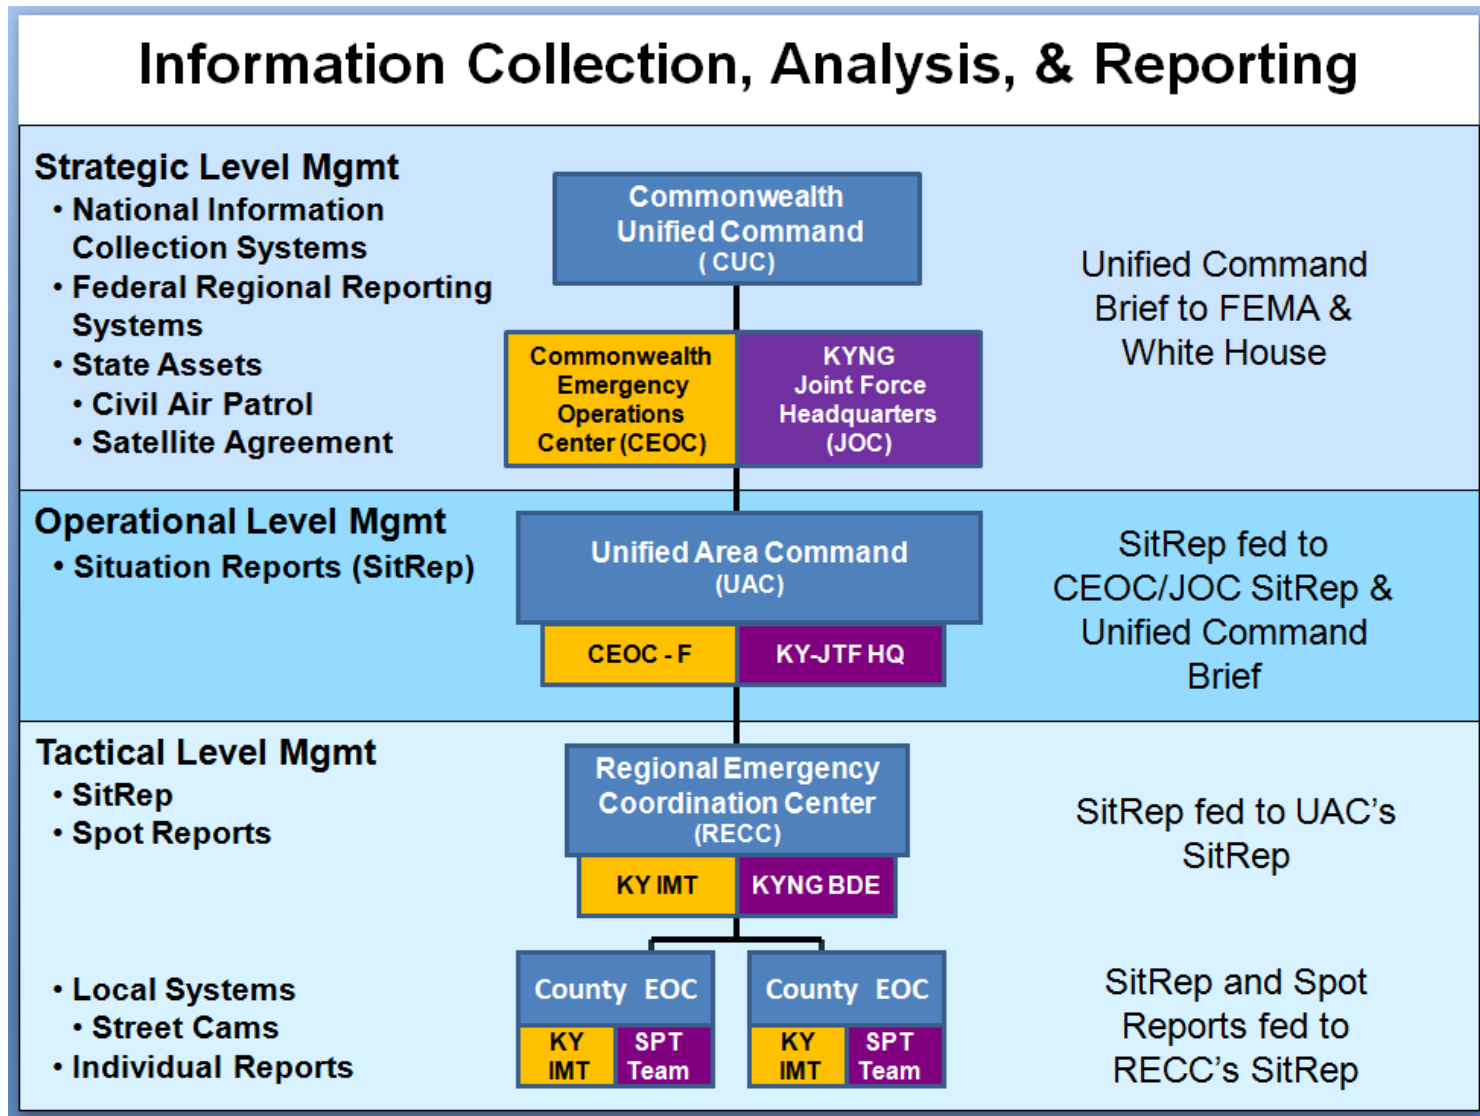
Information Collection, Analysis, & Reporting

Strategic Level Mgmt
• National Information Collection Systems
• Federal Regional Reporting Systems
• State Assets
• Civil Air Patrol
• Satellite Agreement

Commonwealth Unified Command (CUC)

Commonwealth Emergency Operations Center (CEOC)

KYNG Joint Force Headquarters (JOC)

Unified Command Brief to FEMA & White House

Operational Level Mgmt
• Situation Reports (SitRep)

Unified Area Command (UAC)

CEOC - F

KY-JTF HQ

SitRep fed to CEOC/JOC SitRep & Unified Command Brief

Tactical Level Mgmt
• SitRep
• Spot Reports

Regional Emergency Coordination Center (RECC)

KY IMT

KYNG BDE

SitRep fed to UAC's SitRep

• Local Systems
• Street Cams
• Individual Reports

County EOC

KY IMT

SPT Team

County EOC

KY IMT

SPT Team

SitRep and Spot Reports fed to RECC's SitRep